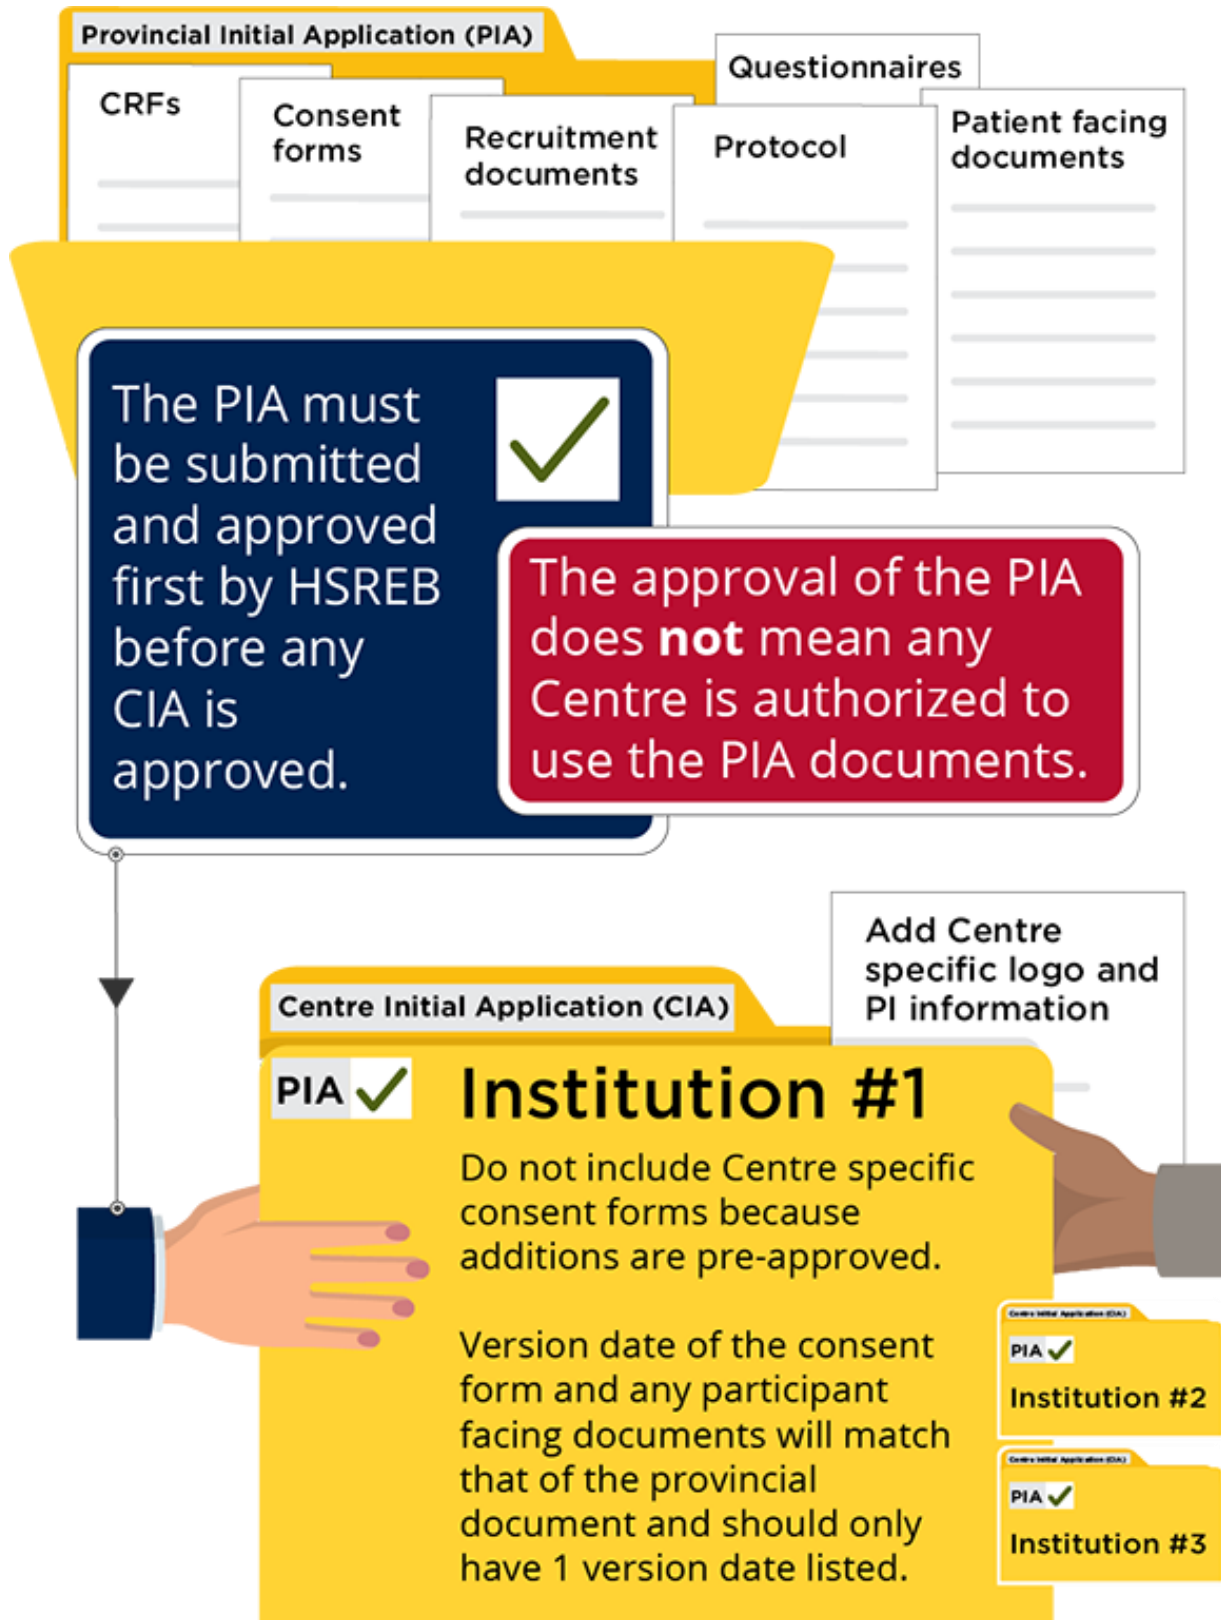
Provincial Initial Application (PIA)

CRFs

Consent forms

Recruitment documents

Questionnaires

Protocol

Patient facing documents

The PIA must be submitted and approved first by HSREB before any CIA is approved.

The approval of the PIA does **not** mean any Centre is authorized to use the PIA documents.

Add Centre specific logo and PI information

Centre Initial Application (CIA)

PIA

Institution #1

Do not include Centre specific consent forms because additions are pre-approved.

Version date of the consent form and any participant facing documents will match that of the provincial document and should only have 1 version date listed.

Centre Initial Application (CIA)

PIA

Institution #2

Centre Initial Application (CIA)

PIA

Institution #3